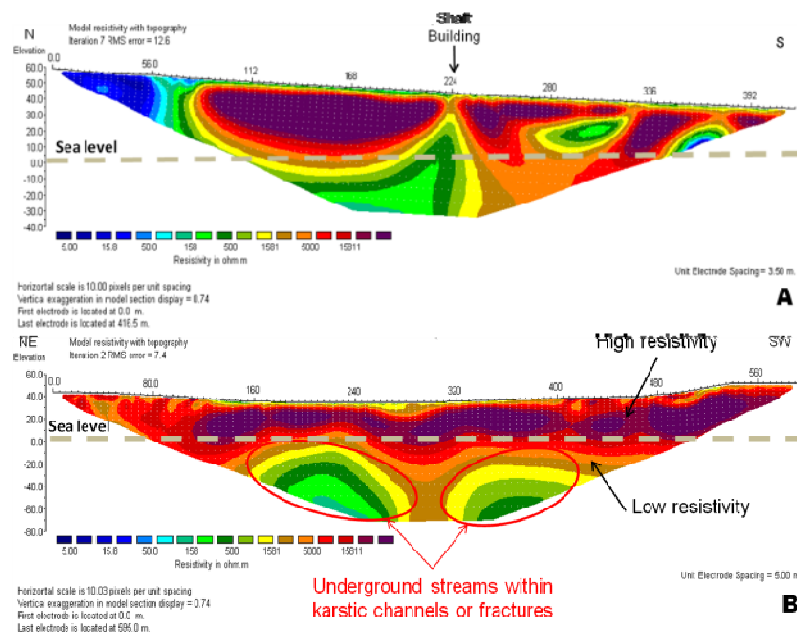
N
Elevation
Model resistivity with topography
Iteration 7 RMS error = 12.6
Shaft
Building
S

60.0
50.0
40.0
30.0
20.0
10.0
0.0
-10.0
-20.0
-30.0
-40.0

0.0 56.0 112 168 224 280 336 392

Sea level

5.00 15.8 50.0 158 500 1581 5000 15811
Resistivity in ohm.m

Unit Electrode Spacing = 3.50 m.

Horizontal scale is 10.00 pixels per unit spacing
Vertical exaggeration in model section display = 0.74
First electrode is located at 0.0 m.
Last electrode is located at 416.5 m.

A

NE
Elevation
Model resistivity with topography
Iteration 2 RMS error = 7.4
High resistivity
SW

60.0
40.0
20.0
0.0
-20.0
-40.0
-60.0
-80.0

0.0 80.0 160 240 320 400 480 560

Sea level

Low resistivity

5.00 15.8 50.0 158 500 1581 5000 15811
Resistivity in ohm.m

Underground streams within karstic channels or fractures

Unit Electrode Spacing = 5.00 m.

Horizontal scale is 10.03 pixels per unit spacing
Vertical exaggeration in model section display = 0.74
First electrode is located at 0.0 m.
Last electrode is located at 595.0 m.

B